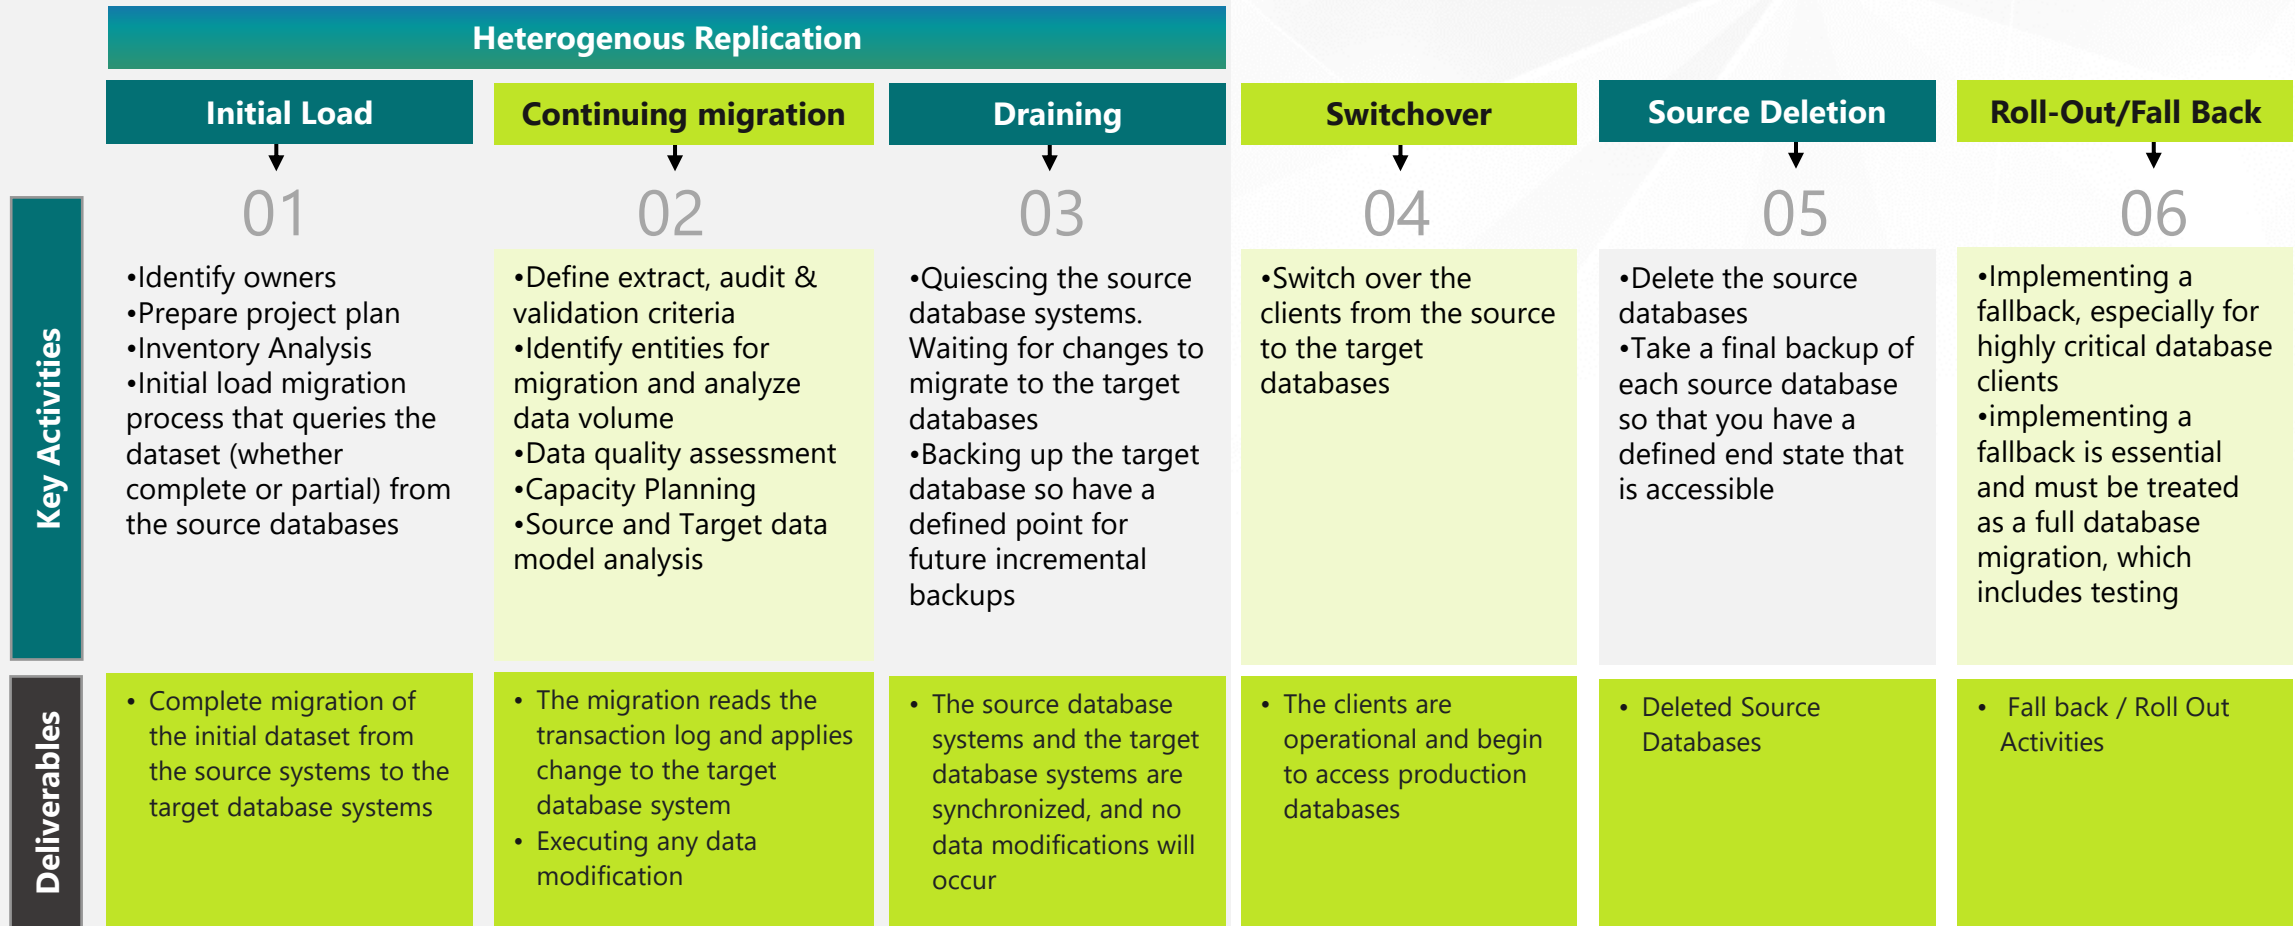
Heterogenous Replication

| | Initial Load | Continuing migration | Draining | Switchover | Source Deletion | Roll-Out/Fall Back |
|---|---|---|---|---|---|---|
| | 01 | 02 | 03 | 04 | 05 | 06 |
| Key Activities | •Identify owners •Prepare project plan •Inventory Analysis •Initial load migration process that queries the dataset (whether complete or partial) from the source databases | •Define extract, audit & validation criteria •Identify entities for migration and analyze data volume •Data quality assessment •Capacity Planning •Source and Target data model analysis | •Quiescing the source database systems. Waiting for changes to migrate to the target databases •Backing up the target database so have a defined point for future incremental backups | •Switch over the clients from the source to the target databases | •Delete the source databases •Take a final backup of each source database so that you have a defined end state that is accessible | •Implementing a fallback, especially for highly critical database clients •implementing a fallback is essential and must be treated as a full database migration, which includes testing |
| Deliverables | • Complete migration of the initial dataset from the source systems to the target database systems | • The migration reads the transaction log and applies change to the target database system • Executing any data modification | • The source database systems and the target database systems are synchronized, and no data modifications will occur | • The clients are operational and begin to access production databases | • Deleted Source Databases | • Fall back / Roll Out Activities |